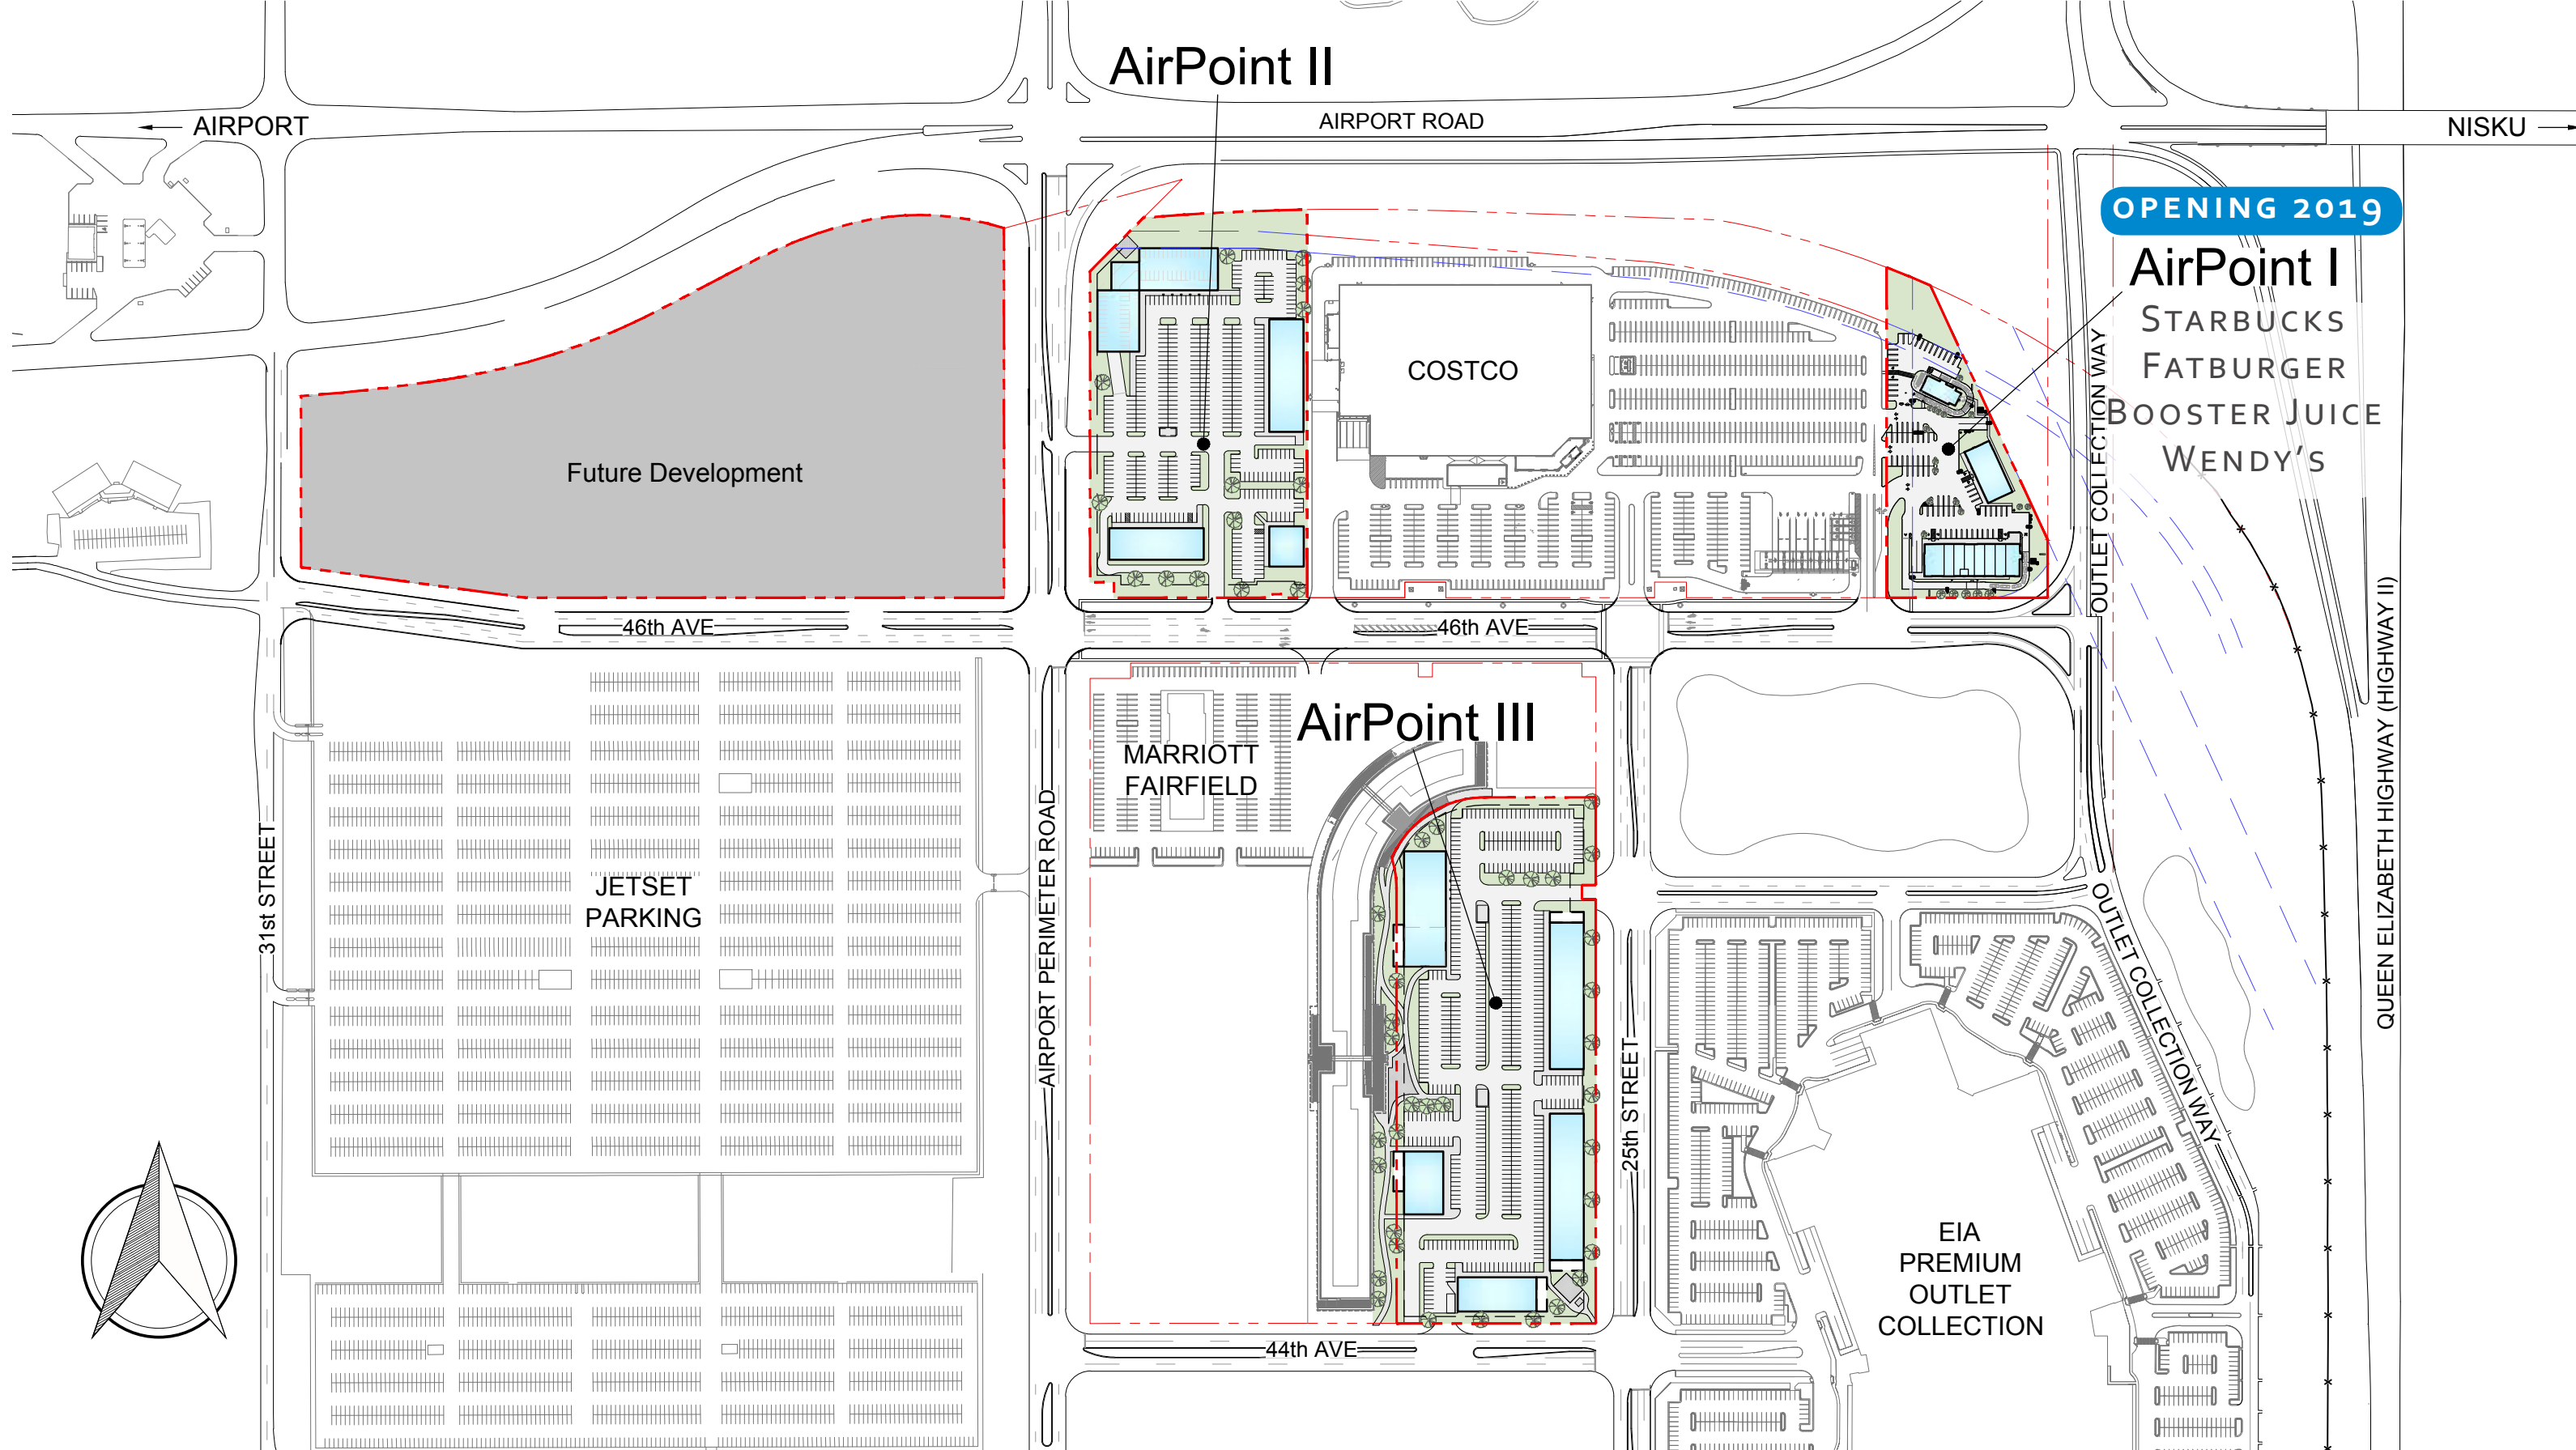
AirPoint II

AIRPORT

AIRPORT ROAD

NISKU

OPENING 2019

AirPoint I

STARBUCKS
FATBURGER
BOOSTER JUICE
WENDY'S

COSTCO

Future Development

OUTLET COLLECTION WAY

46th AVE

46th AVE

AirPoint III

MARRIOTT
FAIRFIELD

JETSET
PARKING

31st STREET

AIRPORT PERIMETER ROAD

25th STREET

OUTLET COLLECTION WAY

QUEEN ELIZABETH HIGHWAY (HIGHWAY II)

EIA
PREMIUM
OUTLET
COLLECTION

44th AVE